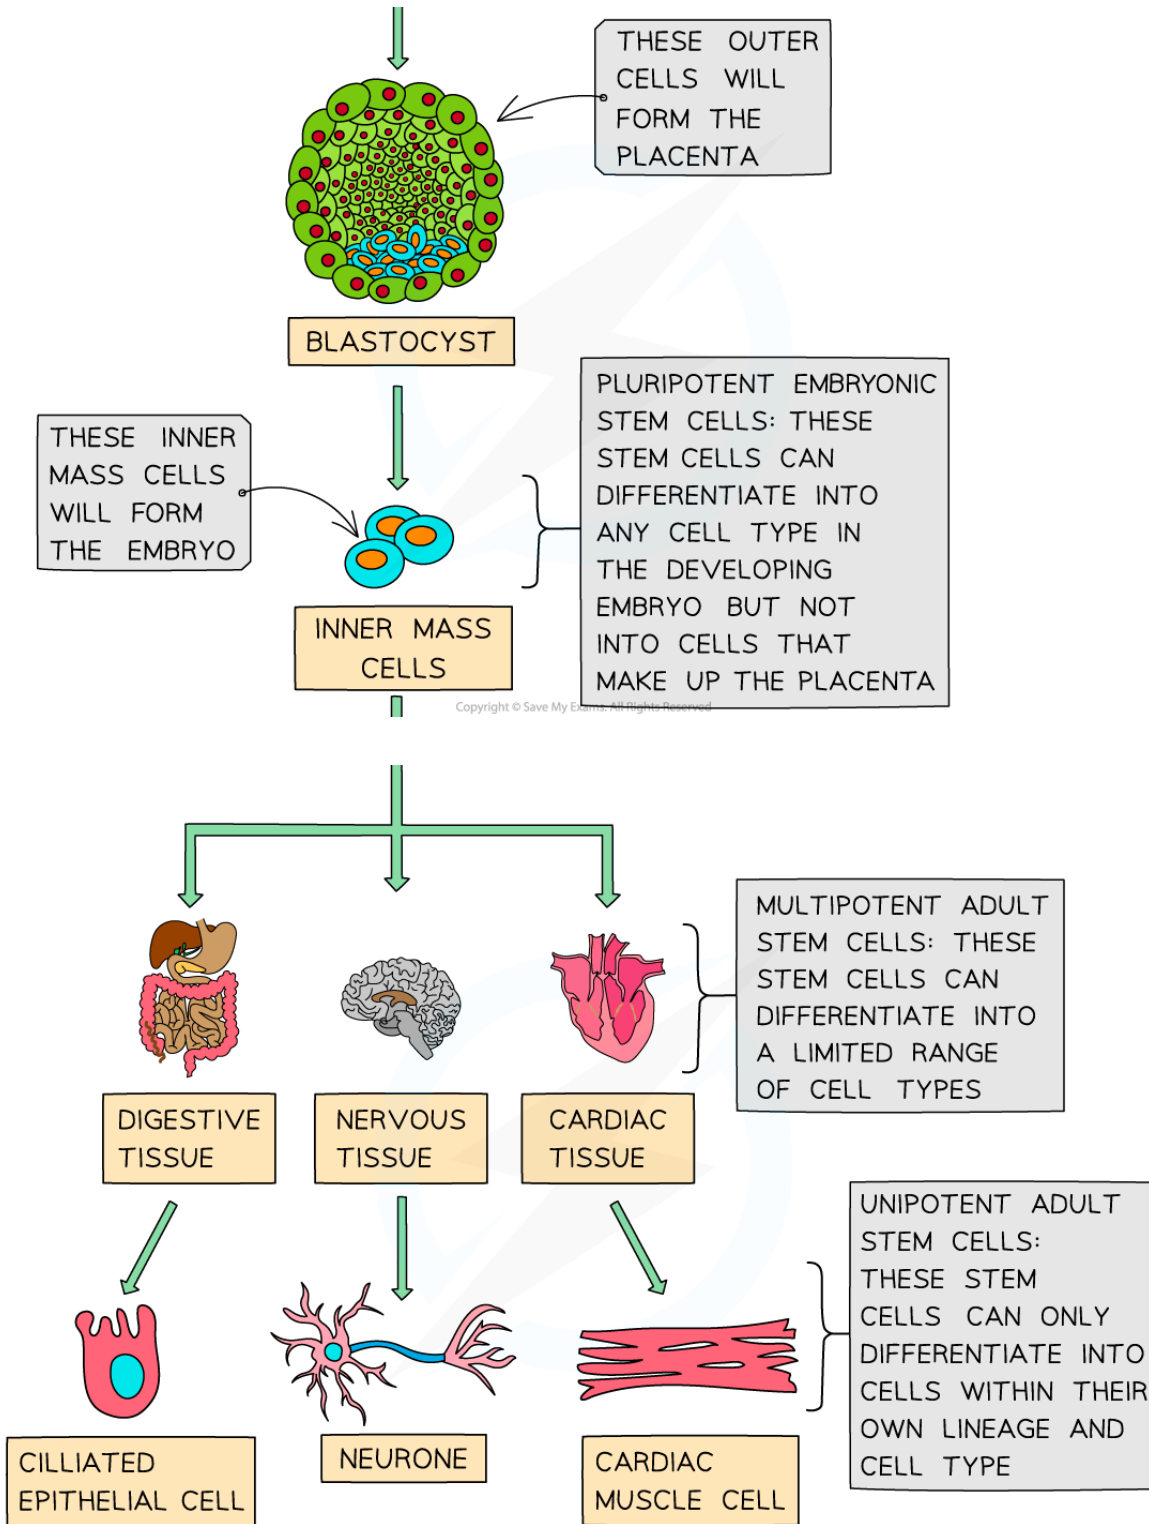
THESE OUTER CELLS WILL FORM THE PLACENTA

BLASTOCYST

THESE INNER MASS CELLS WILL FORM THE EMBRYO

PLURIPOTENT EMBRYONIC STEM CELLS: THESE STEM CELLS CAN DIFFERENTIATE INTO ANY CELL TYPE IN THE DEVELOPING EMBRYO BUT NOT INTO CELLS THAT MAKE UP THE PLACENTA

INNER MASS CELLS

Copyright © Save My Exams. All Rights Reserved

MULTIPOTENT ADULT STEM CELLS: THESE STEM CELLS CAN DIFFERENTIATE INTO A LIMITED RANGE OF CELL TYPES

DIGESTIVE TISSUE

NERVOUS TISSUE

CARDIAC TISSUE

UNIPOTENT ADULT STEM CELLS: THESE STEM CELLS CAN ONLY DIFFERENTIATE INTO CELLS WITHIN THEIR OWN LINEAGE AND CELL TYPE

CILLIATED EPITHELIAL CELL

NEURONE

CARDIAC MUSCLE CELL